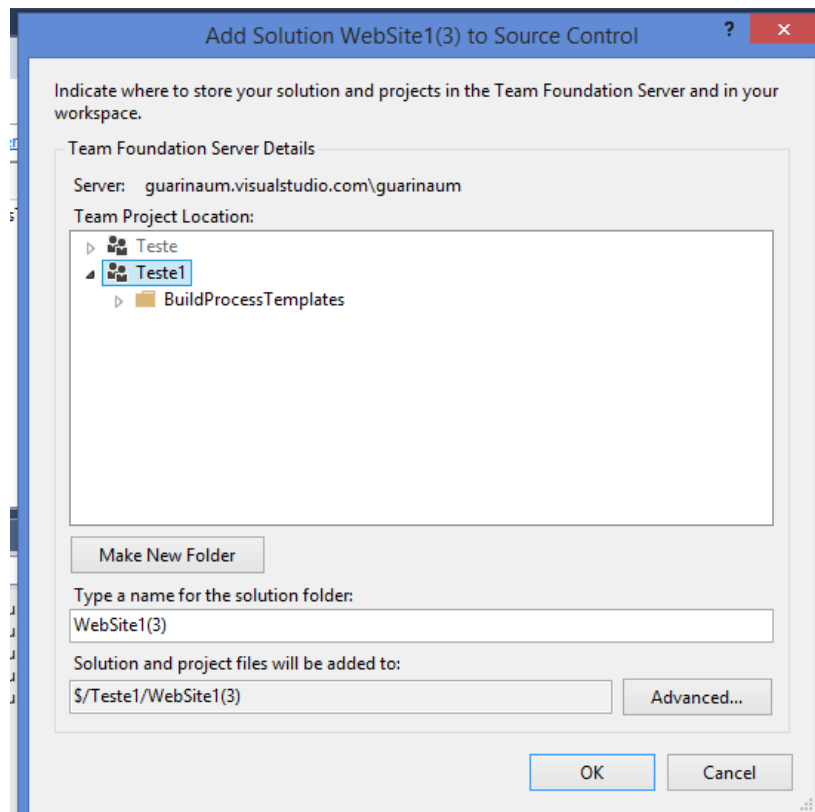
Add Solution WebSite1(3) to Source Control

?

Indicate where to store your solution and projects in the Team Foundation Server and in your workspace.

Team Foundation Server Details

Server: guarinaum.visualstudio.com\guarinaum

Team Project Location:

Teste

Teste1

BuildProcessTemplates

Make New Folder

Type a name for the solution folder:

WebSite1(3)

Solution and project files will be added to:

$/Teste1/WebSite1(3)

Advanced...

OK

Cancel